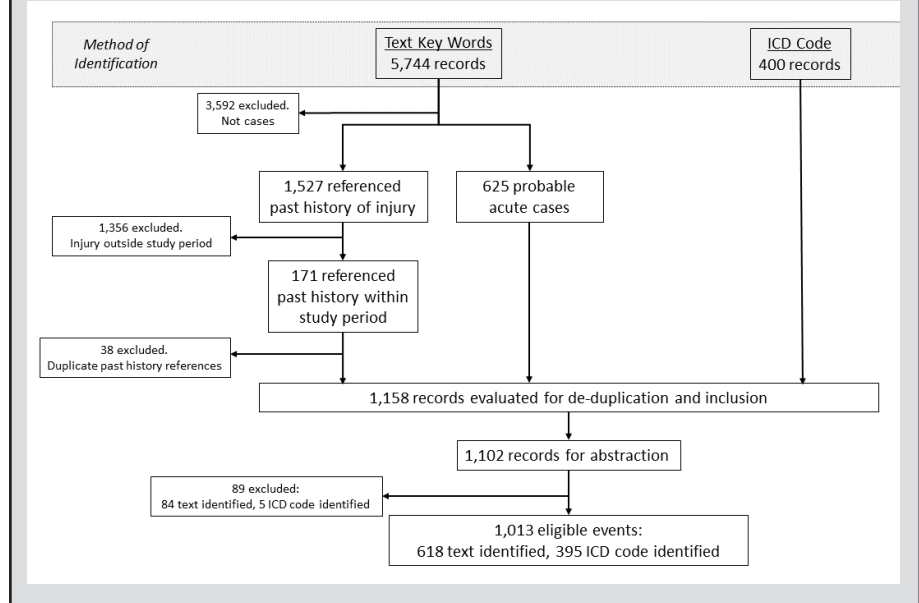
Method of Identification

Text Key Words
5,744 records

ICD Code
400 records

3,592 excluded.
Not cases

1,527 referenced past history of injury

625 probable acute cases

1,356 excluded.
Injury outside study period

171 referenced past history within study period

38 excluded.
Duplicate past history references

1,158 records evaluated for de-duplication and inclusion

1,102 records for abstraction

89 excluded:
84 text identified, 5 ICD code identified

1,013 eligible events:
618 text identified, 395 ICD code identified